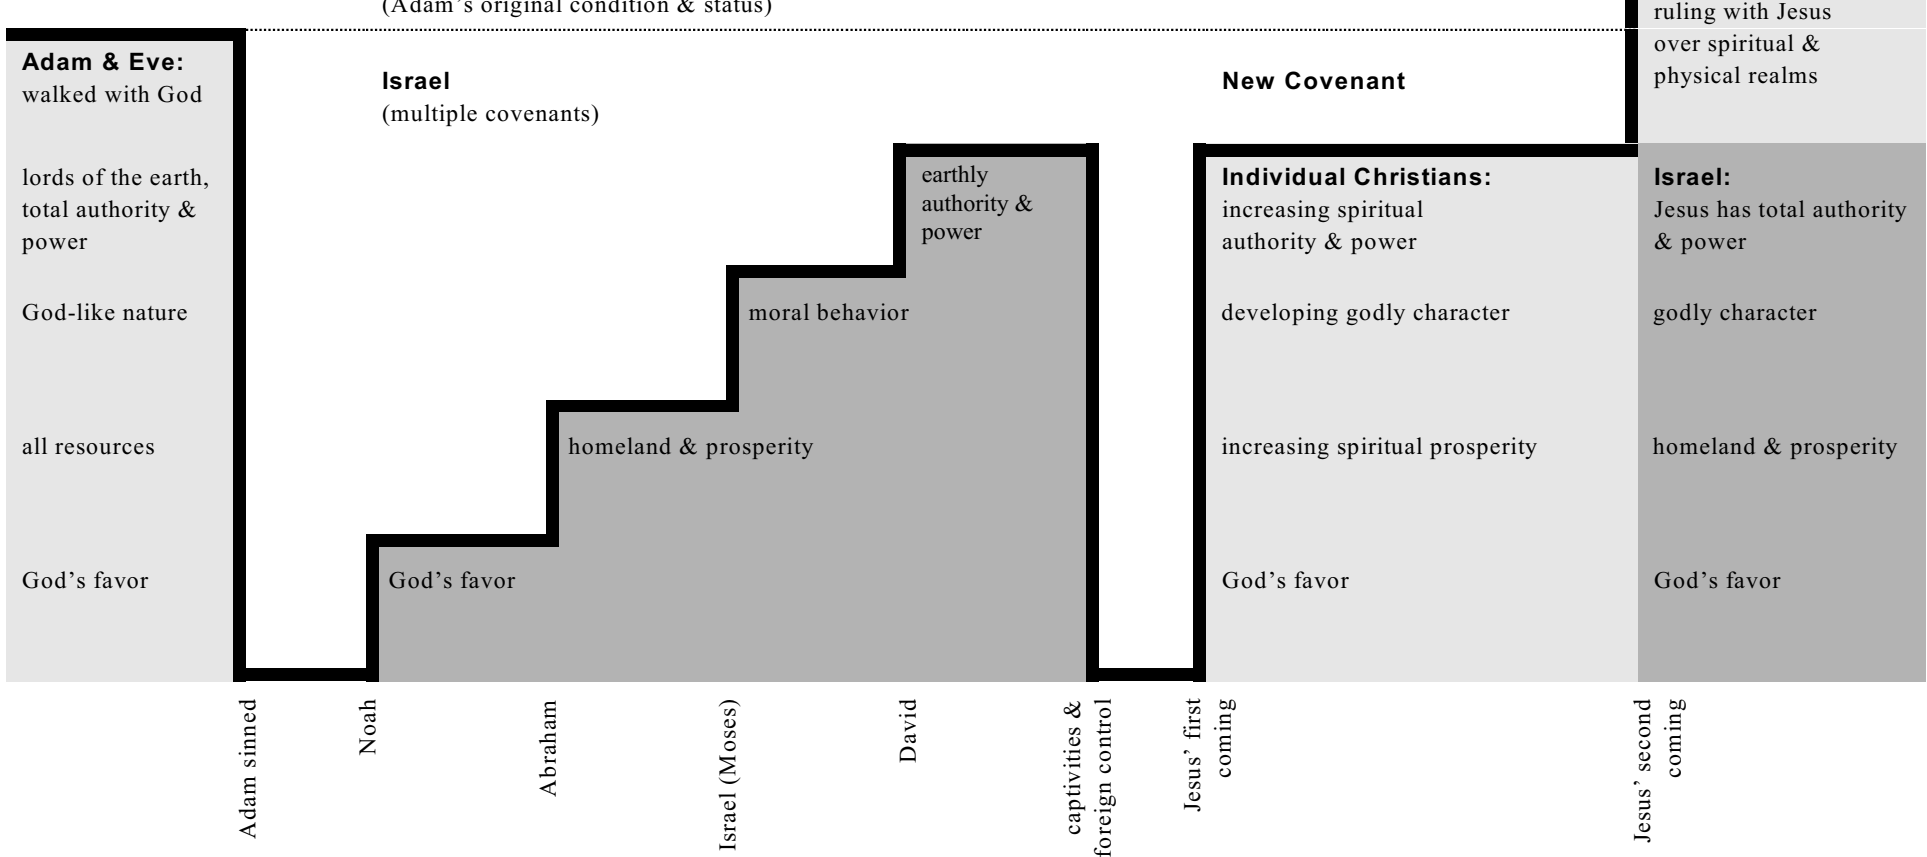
(Adam's original condition & status)

ruling with Jesus over spiritual & physical realms

Adam & Eve: walked with God

Israel (multiple covenants)

New Covenant

lords of the earth, total authority & power

earthly authority & power

Individual Christians: increasing spiritual authority & power

Israel: Jesus has total authority & power

God-like nature

moral behavior

developing godly character

godly character

all resources

homeland & prosperity

increasing spiritual prosperity

homeland & prosperity

God's favor

God's favor

God's favor

God's favor

Adam sinned

Noah

Abraham

Israel (Moses)

David

captivities & foreign control

Jesus' first coming

Jesus' second coming